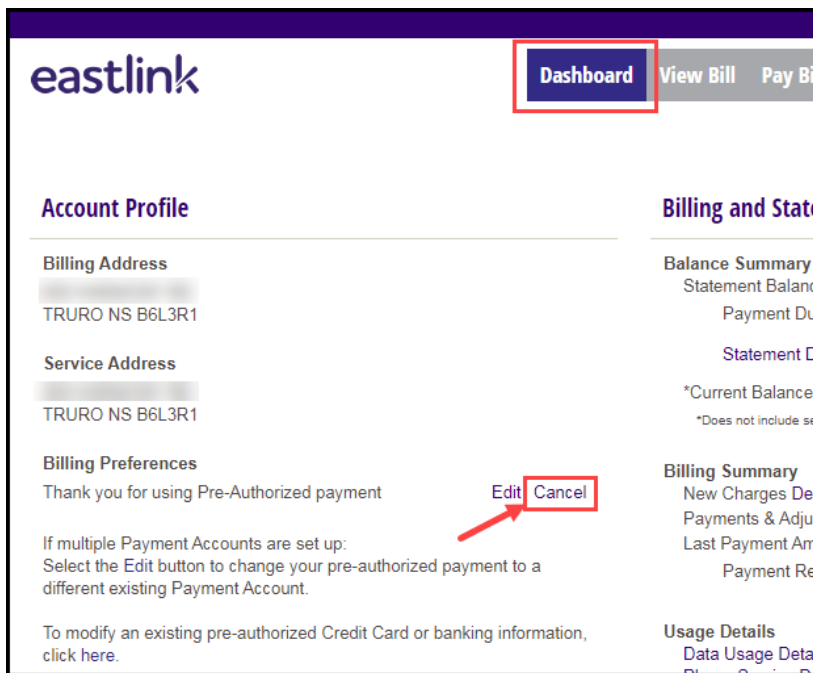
eastlink

Dashboard View Bill Pay Bi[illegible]

Account Profile

Billing Address
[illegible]
TRURO NS B6L3R1

Service Address
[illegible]
TRURO NS B6L3R1

Billing Preferences
Thank you for using Pre-Authorized payment Edit Cancel

If multiple Payment Accounts are set up:
Select the Edit button to change your pre-authorized payment to a different existing Payment Account.

To modify an existing pre-authorized Credit Card or banking information, click here.

Billing and State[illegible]

Balance Summary
Statement Balanc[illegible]
Payment Du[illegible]
Statement D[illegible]
*Current Balance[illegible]
*Does not include se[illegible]

Billing Summary
New Charges De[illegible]
Payments & Adju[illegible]
Last Payment Am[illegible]
Payment Re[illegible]

Usage Details
Data Usage Deta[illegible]
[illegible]